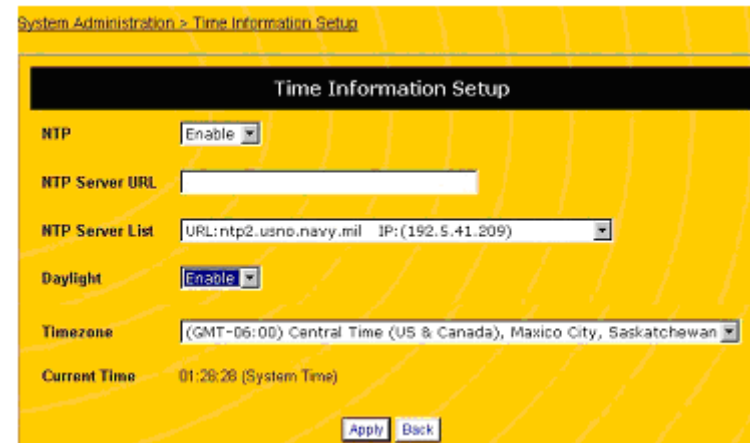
System Administration > Time Information Setup

Time Information Setup

NTP Enable

NTP Server URL

NTP Server List URL:ntp2.usno.navy.mil IP:(192.5.41.209)

Daylight Enable

Timezone (GMT-06:00) Central Time (US & Canada), Maxico City, Saskatchewan

Current Time 01:26:28 (System Time)

Apply Back